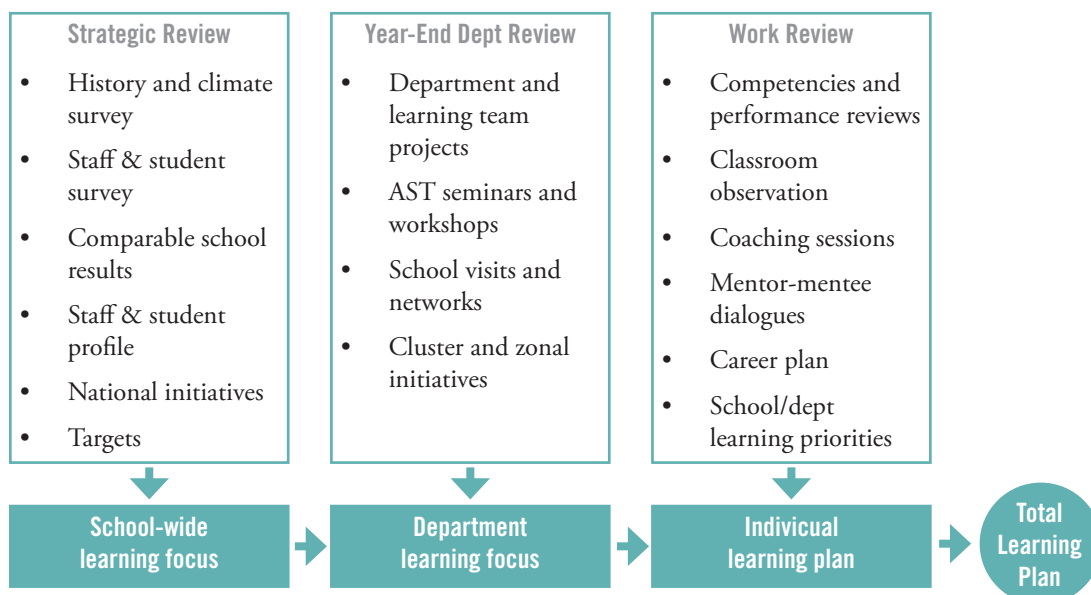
Strategic Review

- History and climate survey
- Staff & student survey
- Comparable school results
- Staff & student profile
- National initiatives
- Targets

Year-End Dept Review

- Department and learning team projects
- AST seminars and workshops
- School visits and networks
- Cluster and zonal initiatives

Work Review

- Competencies and performance reviews
- Classroom observation
- Coaching sessions
- Mentor-mentee dialogues
- Career plan
- School/dept learning priorities

School-wide learning focus

Department learning focus

Indivicual learning plan

Total Learning Plan